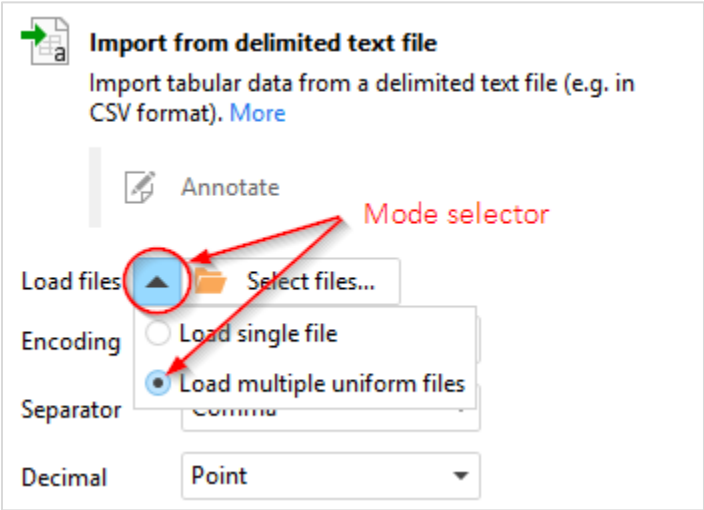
Import from delimited text file

Import tabular data from a delimited text file (e.g. in CSV format). More

Annotate

Mode selector

Load files

Select files...

Encoding

Load single file

Load multiple uniform files

Separator

Comma

Decimal

Point